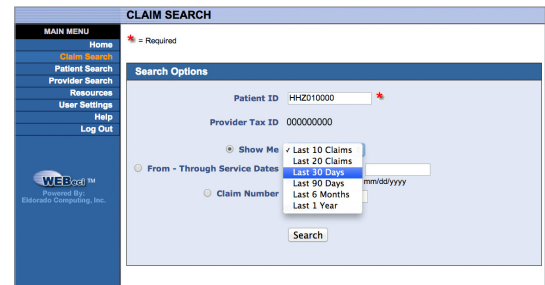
CLAIM SEARCH

MAIN MENU
Home
Claim Search
Patient Search
Provider Search
Resources
User Settings
Help
Log Out

WEBeci TM
Powered By:
Eldorado Computing, Inc.

* = Required

Search Options

Patient ID HHZ010000 *

Provider Tax ID 000000000

Show Me
✓ Last 10 Claims
Last 20 Claims
Last 30 Days
Last 90 Days
Last 6 Months
Last 1 Year

From - Through Service Dates
mm/dd/yyyy

Claim Number

Search